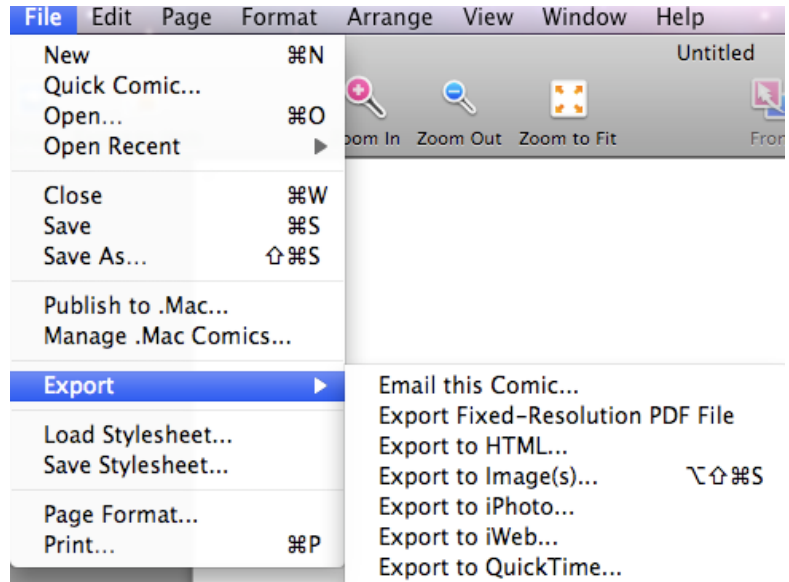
File Edit Page Format Arrange View Window Help

Untitled

New ⌘N
Quick Comic...
Open... ⌘O
Open Recent ▶

oom In Zoom Out Zoom to Fit Fron

Close ⌘W
Save ⌘S
Save As... ⇧⌘S

Publish to .Mac...
Manage .Mac Comics...

Export ▶

Email this Comic...
Export Fixed-Resolution PDF File
Export to HTML...
Export to Image(s)... ⌥⇧⌘S
Export to iPhoto...
Export to iWeb...
Export to QuickTime...

Load Stylesheet...
Save Stylesheet...

Page Format...
Print... ⌘P